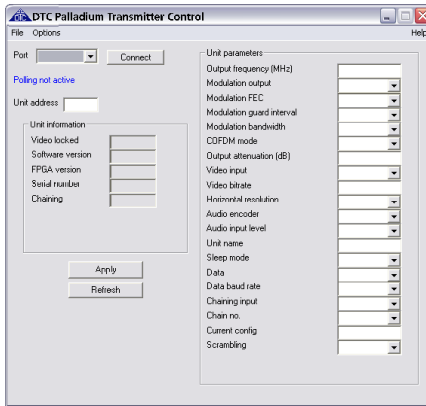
DTC Palladium Transmitter Control

File Options Help

Port Connect

Polling not active

Unit address

Unit information
Video locked
Software version
FPGA version
Serial number
Chaining

Apply
Refresh

Unit parameters
Output frequency (MHz)
Modulation output
Modulation FEC
Modulation guard interval
Modulation bandwidth
COFDM mode
Output attenuation (dB)
Video input
Video bitrate
Horizontal resolution
Audio encoder
Audio input level
Unit name
Sleep mode
Data
Data baud rate
Chaining input
Chain no.
Current config
Scrambling